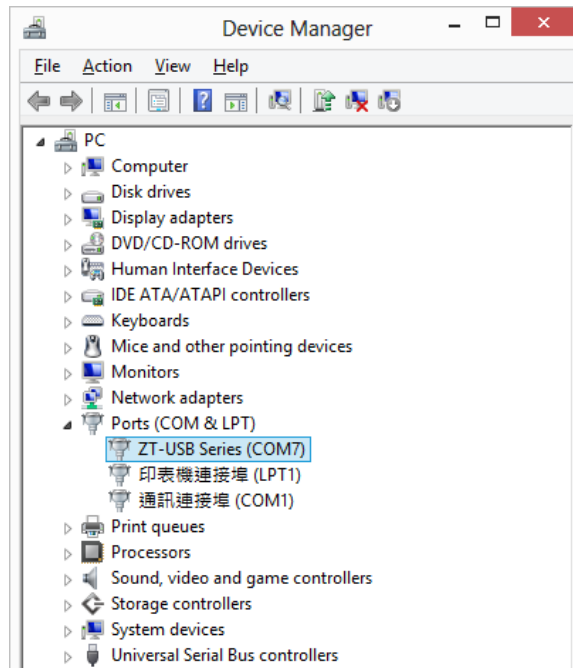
Device Manager

File Action View Help

PC
Computer
Disk drives
Display adapters
DVD/CD-ROM drives
Human Interface Devices
IDE ATA/ATAPI controllers
Keyboards
Mice and other pointing devices
Monitors
Network adapters
Ports (COM & LPT)
ZT-USB Series (COM7)
印表機連接埠 (LPT1)
通訊連接埠 (COM1)
Print queues
Processors
Sound, video and game controllers
Storage controllers
System devices
Universal Serial Bus controllers